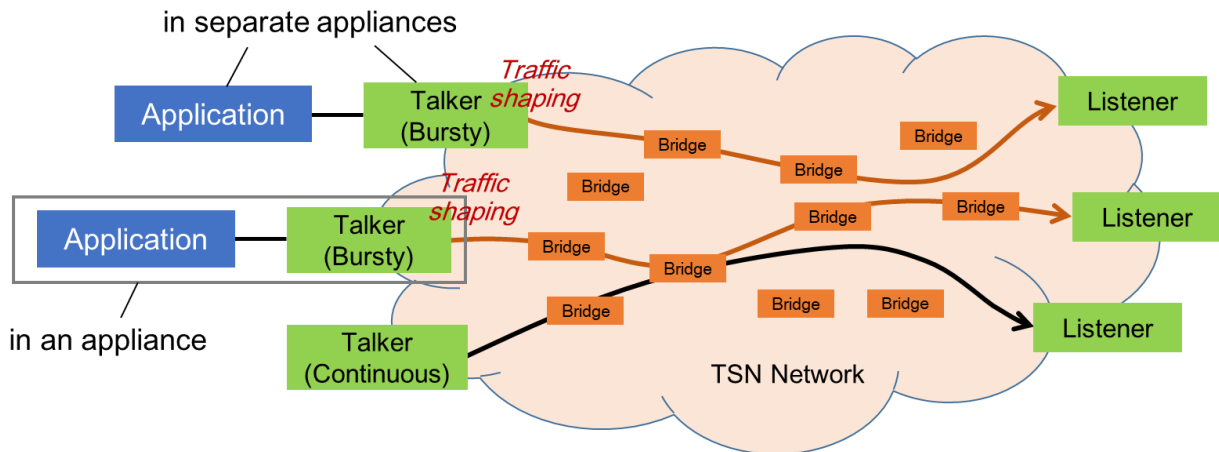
in separate appliances

Application

Talker (Bursty)

Traffic shaping

Listener

Bridge

Bridge

Bridge

Bridge

Traffic shaping

Application

Talker (Bursty)

Bridge

Bridge

Listener

Bridge

Bridge

in an appliance

Bridge

Bridge

Bridge

Listener

Talker (Continuous)

TSN Network